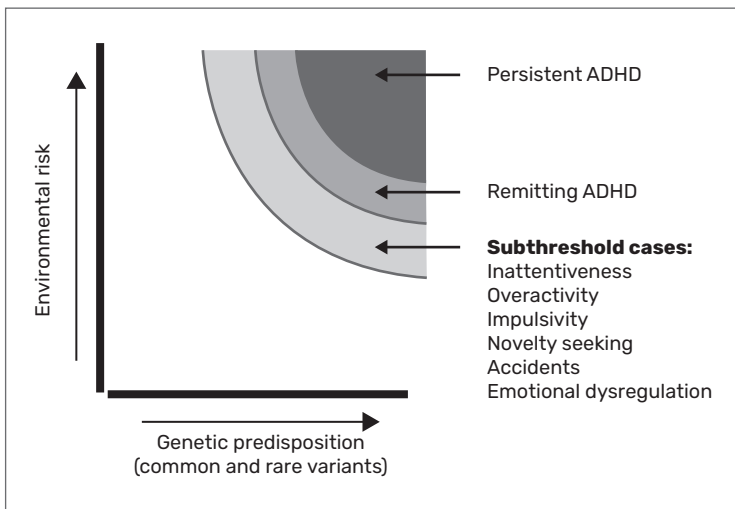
Persistent ADHD

Remitting ADHD

**Subthreshold cases:**
Inattentiveness
Overactivity
Impulsivity
Novelty seeking
Accidents
Emotional dysregulation

Environmental risk

Genetic predisposition
(common and rare variants)